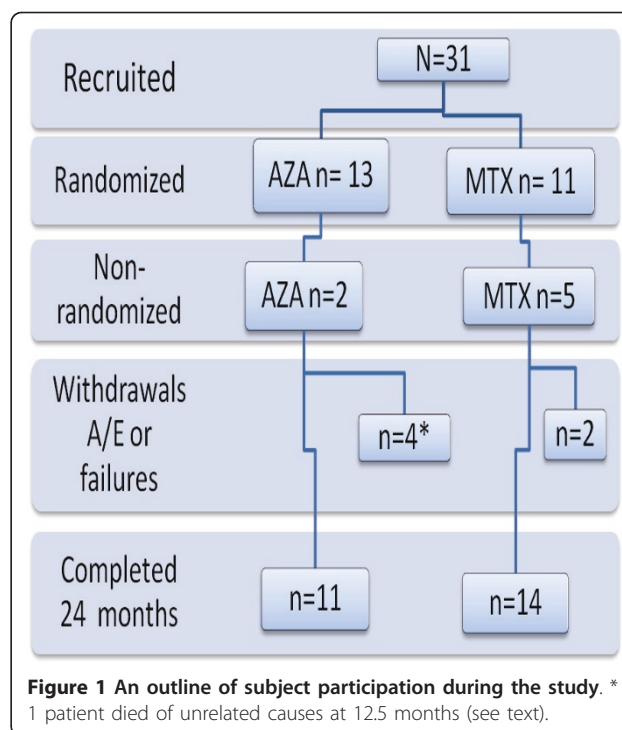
Recruited

N=31

Randomized

AZA n= 13

MTX n= 11

Non-randomized

AZA n=2

MTX n=5

Withdrawals A/E or failures

n=4*

n=2

Completed 24 months

n=11

n=14

**Figure 1 An outline of subject participation during the study**. * 1 patient died of unrelated causes at 12.5 months (see text).